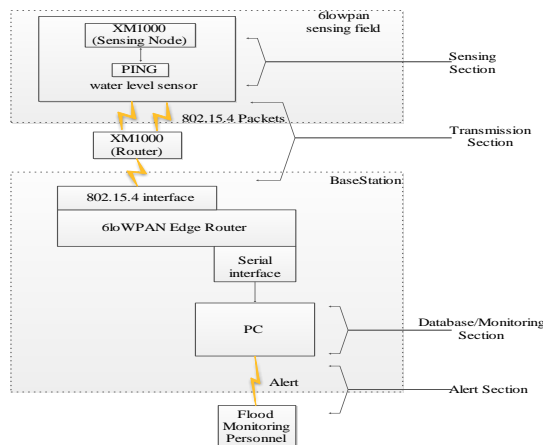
6lowpan sensing field

XM1000 (Sensing Node)

PING water level sensor

Sensing Section

802.15.4 Packets

XM1000 (Router)

Transmission Section

BaseStation

802.15.4 interface

6loWPAN Edge Router

Serial interface

PC

Database/Monitoring Section

Alert

Alert Section

Flood Monitoring Personnel